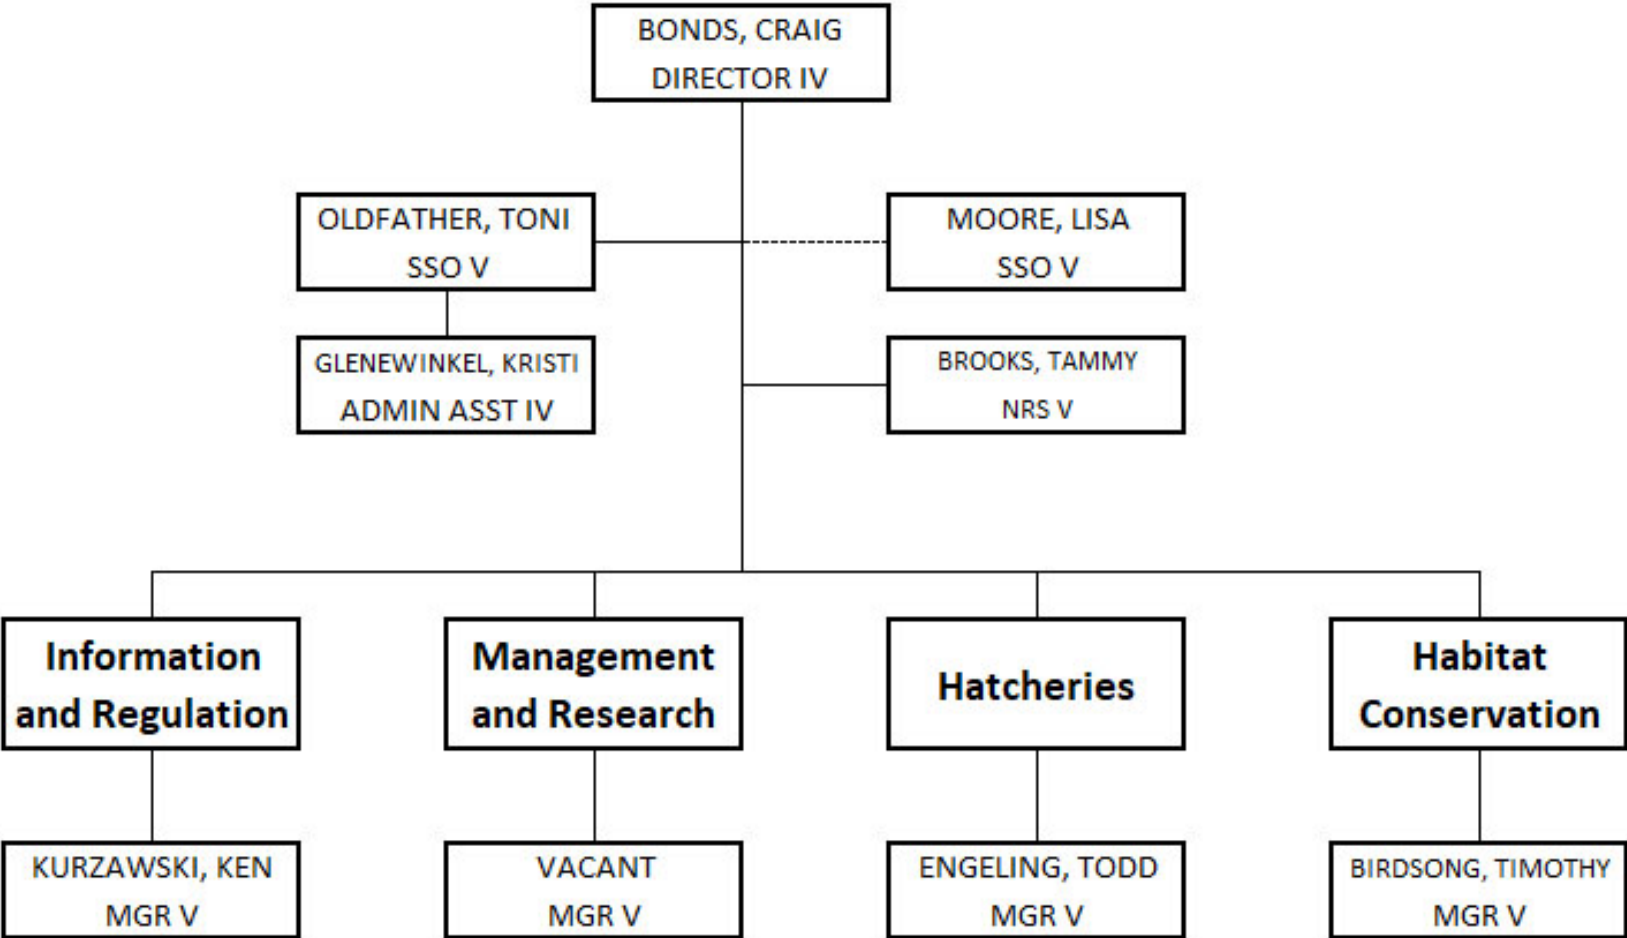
BONDS, CRAIG
DIRECTOR IV

OLDFATHER, TONI
SSO V

MOORE, LISA
SSO V

GLENEWINKEL, KRISTI
ADMIN ASST IV

BROOKS, TAMMY
NRS V

Information and Regulation

KURZAWSKI, KEN
MGR V

Management and Research

VACANT
MGR V

Hatcheries

ENGELING, TODD
MGR V

Habitat Conservation

BIRDSONG, TIMOTHY
MGR V